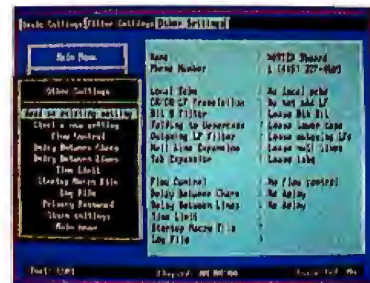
Basic Settings | Other Settings | Other Settings

Main Menu

Other Settings
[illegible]
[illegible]
Flow Control
Delay Between Chars
Delay Between Lines
Time Limit
Startup Macro File
Log File
Privacy Password
Store settings
Main menu

Name : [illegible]
Phone Number : 1 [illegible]

Local Echo : No local echo
CR/CR-LF Translation : Do not add LF
Bit 8 Filter : Leave Bit 8
Folding to Uppercase : Leave lower case
Outgoing LF Filter : Leave outgoing LFs
Null Line Expansion : Leave null lines
Tab Expansion : Leave tabs

Flow Control : No flow control
Delay Between Chars : No delay
Delay Between Lines : No delay
Time Limit :
Startup Macro File :
Log File :

Port: COM1 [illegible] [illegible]